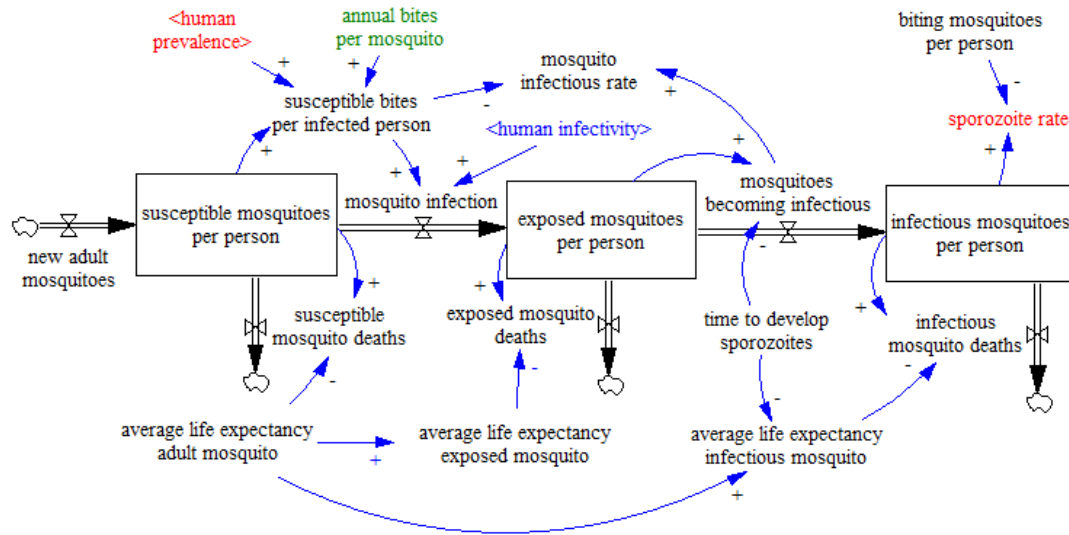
<human prevalence>

annual bites per mosquito

+

+

susceptible bites per infected person

mosquito infectious rate

-

+

biting mosquitoes per person

-

sporozoite rate

+

<human infectivity>

+

+

+

+

mosquito infection

mosquitoes becoming infectious

susceptible mosquitoes per person

exposed mosquitoes per person

infectious mosquitoes per person

new adult mosquitoes

-

+

susceptible mosquito deaths

+

exposed mosquito deaths

time to develop sporozoites

+

infectious mosquito deaths

-

-

-

-

average life expectancy adult mosquito

average life expectancy exposed mosquito

average life expectancy infectious mosquito

+

+